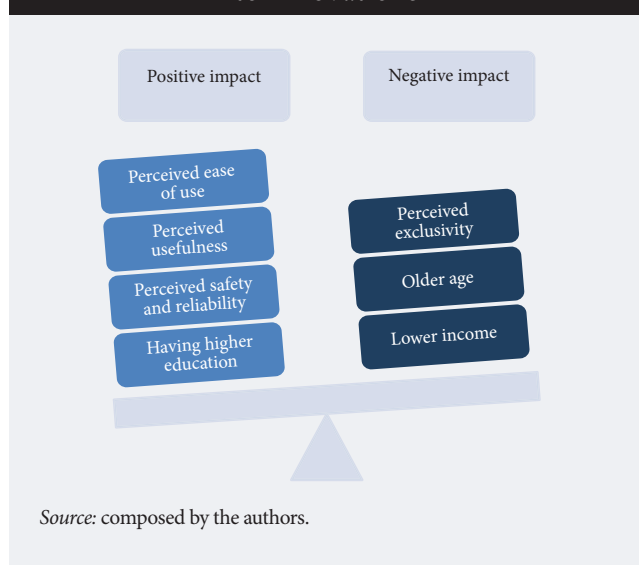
Positive impact

Negative impact

Perceived ease of use

Perceived usefulness

Perceived safety and reliability

Having higher education

Perceived exclusivity

Older age

Lower income

Source: composed by the authors.